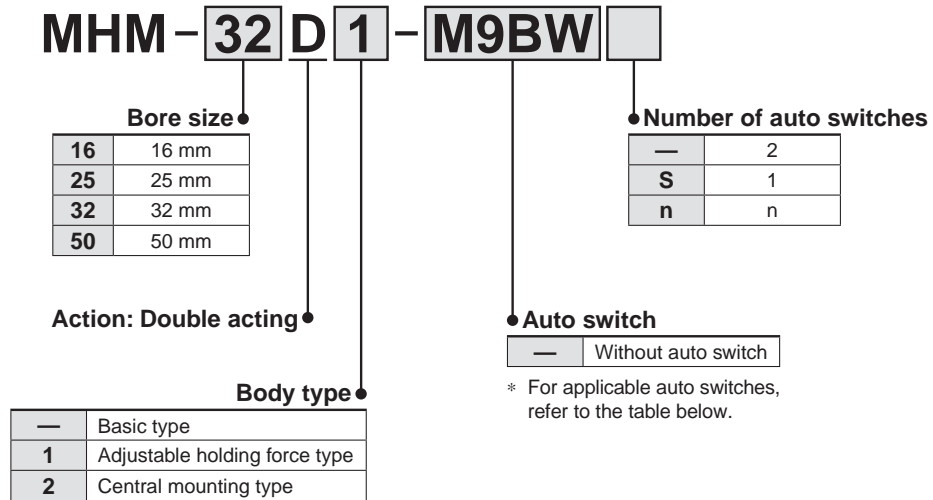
MHM - 32 D 1 - M9BW

Bore size

| 16 | 16 mm |
|---|---|
| 25 | 25 mm |
| 32 | 32 mm |
| 50 | 50 mm |

Action: Double acting

Body type

| — | Basic type |
|---|---|
| 1 | Adjustable holding force type |
| 2 | Central mounting type |

Number of auto switches

| — | 2 |
|---|---|
| S | 1 |
| n | n |

Auto switch

| — | Without auto switch |
|---|---|

∗ For applicable auto switches, refer to the table below.